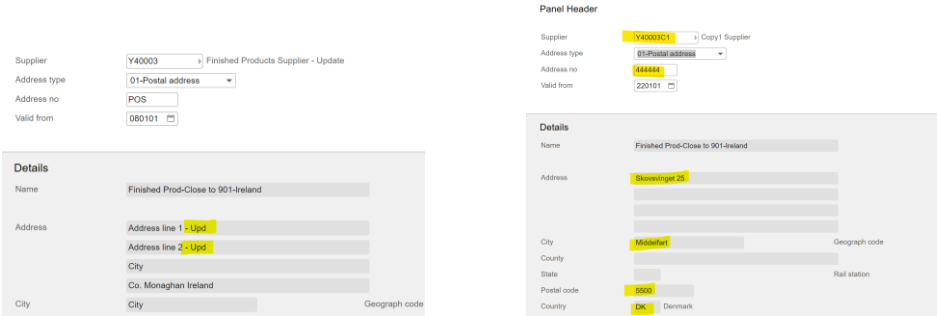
Supplier Y40003 Finished Products Supplier - Update
Address type 01-Postal address
Address no POS
Valid from 080101

Details
Name Finished Prod-Close to 901-Ireland

Address Address line 1 - Upd
Address line 2 - Upd
City
Co. Monaghan Ireland
City City Geograph code

Panel Header

Supplier Y40003C1 Copy1 Supplier
Address type 01-Postal address
Address no 444444
Valid from 220101

Details
Name Finished Prod-Close to 901-Ireland

Address Skovsvinget 25

City Middelfart Geograph code
County
State Rail station
Postal code 5500
Country DK Denmark